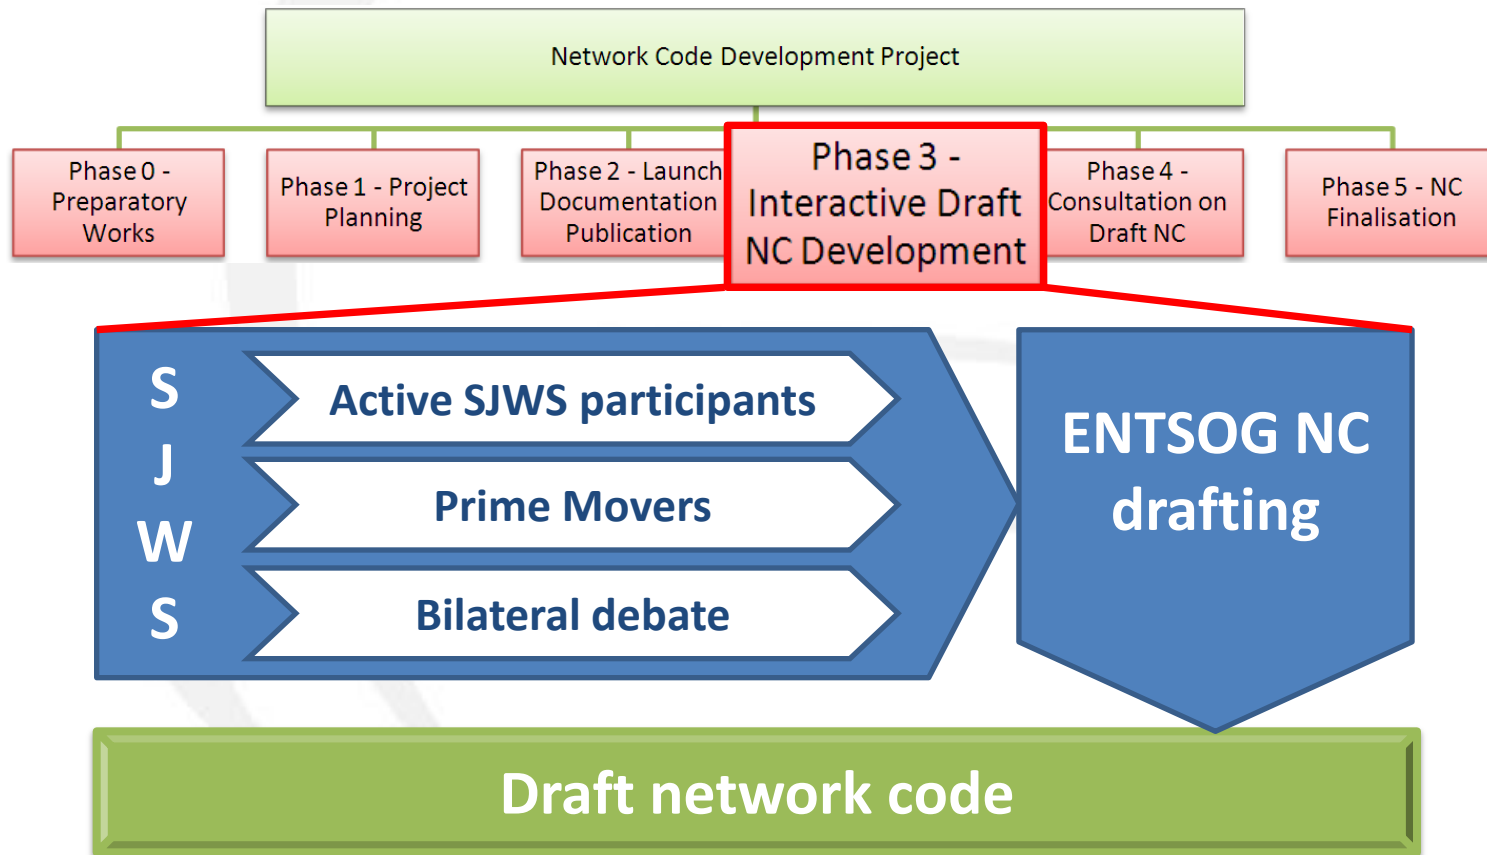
Network Code Development Project

Phase 0 - Preparatory Works

Phase 1 - Project Planning

Phase 2 - Launch Documentation Publication

Phase 3 - Interactive Draft NC Development

Phase 4 - Consultation on Draft NC

Phase 5 - NC Finalisation

S
J
W
S

Active SJWS participants

Prime Movers

Bilateral debate

ENTSOG NC drafting

Draft network code